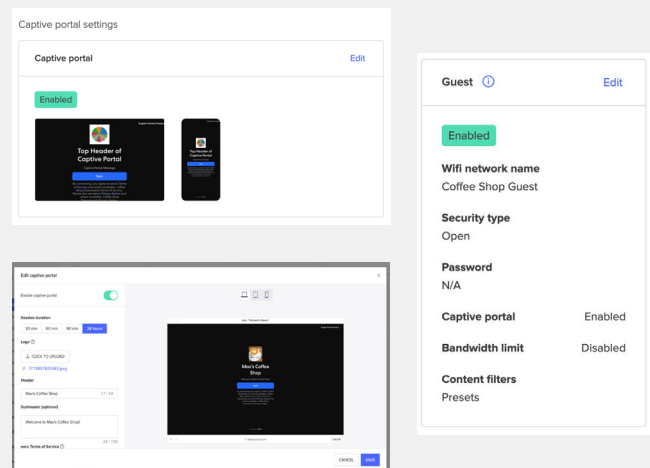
Captive portal settings

Captive portal

Edit

Enabled

Top Header of Captive Portal

Captive Portal Message

Top Header of Captive Portal

Guest

Edit

Enabled

Wifi network name

Coffee Shop Guest

Security type

Open

Password

N/A

Captive portal

Enabled

Bandwidth limit

Disabled

Content filters

Presets

Edit captive portal

Enable captive portal

Session duration

30 min

60 min

90 min

24 hours

Logo

CLICK TO UPLOAD

1713897825362.jpeg

Header

Max's Coffee Shop

17 / 30

Subheader (optional)

Welcome to Max's Coffee Shop!

29 / 120

Terms of Service

Max's Coffee Shop

CANCEL

SAVE